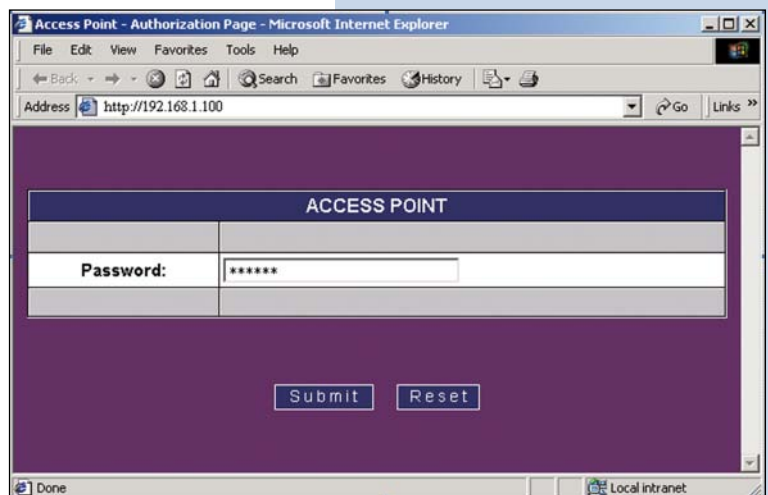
Access Point - Authorization Page - Microsoft Internet Explorer

File Edit View Favorites Tools Help

Back Search Favorites History

Address http://192.168.1.100 Go Links »

| ACCESS POINT | |
|---|---|
| | |
| Password: | ****** |
| | |

Submit Reset

Done Local intranet